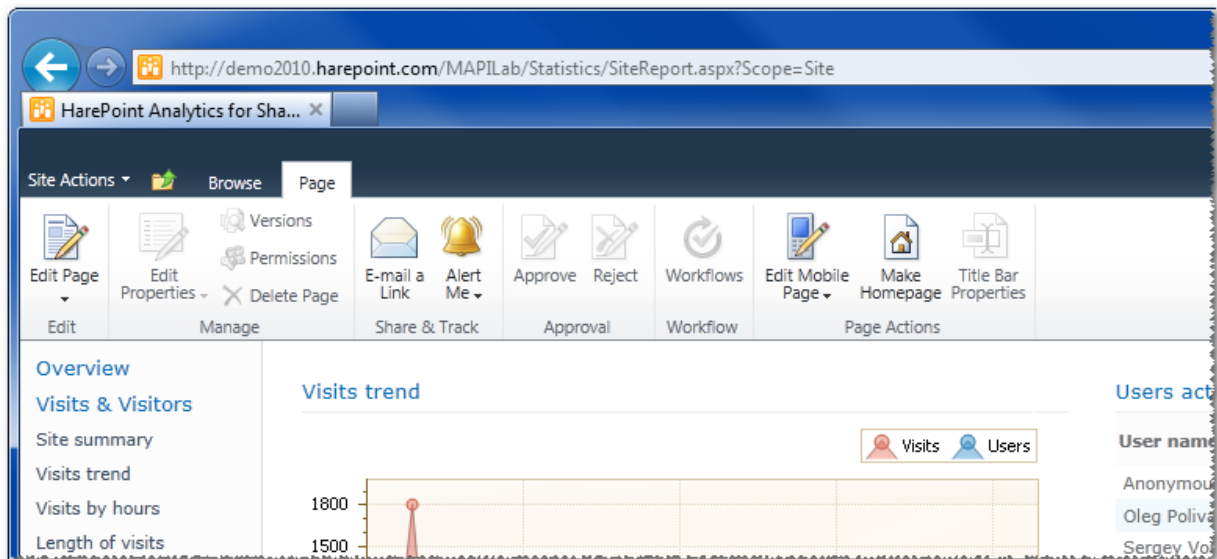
http://demo2010.harepoint.com/MAPILab/Statistics/SiteReport.aspx?Scope=Site

HarePoint Analytics for Sha...

Site Actions
Browse
Page

Edit Page
Edit

Edit Properties
Versions
Permissions
Delete Page
Manage

E-mail a Link
Alert Me
Share & Track

Approve
Reject
Approval

Workflows
Workflow

Edit Mobile Page
Make Homepage
Title Bar Properties
Page Actions

Overview
Visits & Visitors
Site summary
Visits trend
Visits by hours
Length of visits

Visits trend

Visits
Users

1800
1500

Users act

User name
Anonymou
Oleg Poliva
Sergey Vo